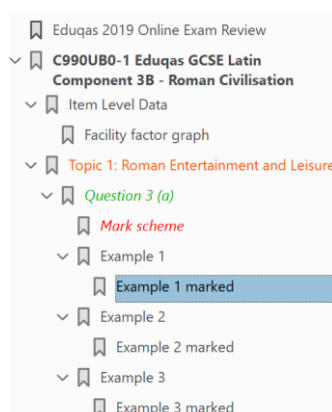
Eduqas 2019 Online Exam Review

C990UB0-1 Eduqas GCSE Latin Component 3B - Roman Civilisation

Item Level Data

Facility factor graph

Topic 1: Roman Entertainment and Leisure

Question 3 (a)

Mark scheme

Example 1

Example 1 marked

Example 2

Example 2 marked

Example 3

Example 3 marked